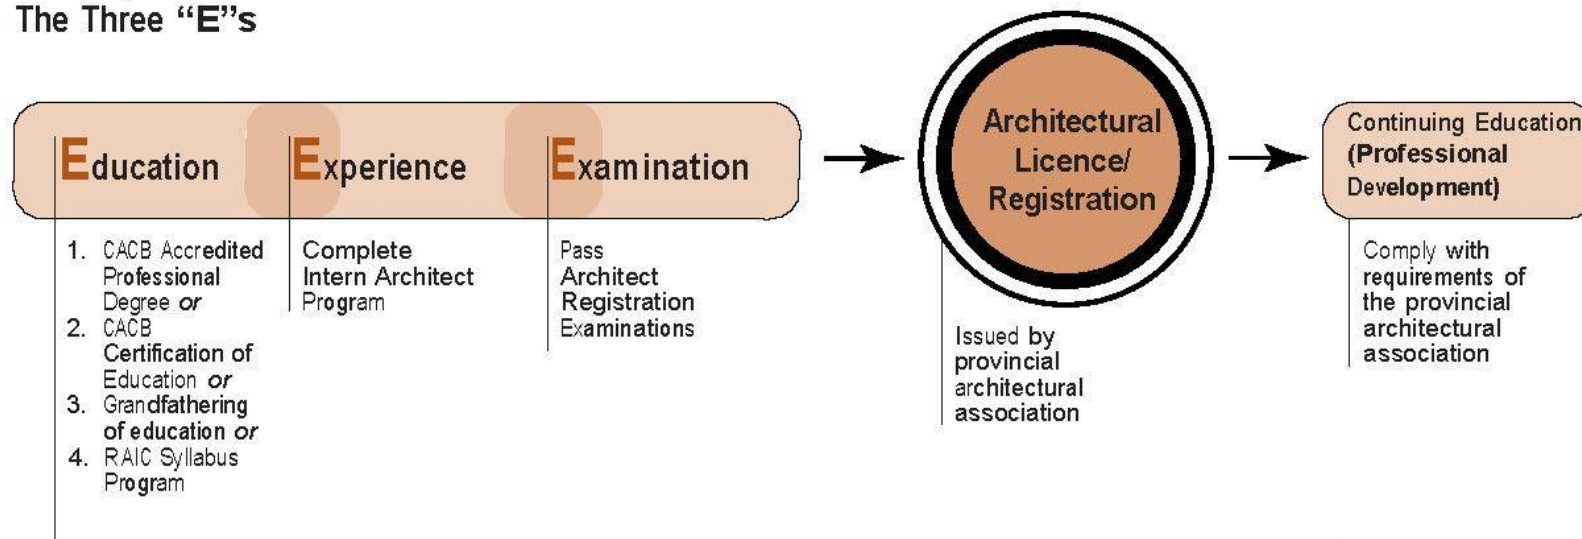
The Three "E"s

Education

1. CACB Accredited Professional Degree *or*
2. CACB Certification of Education *or*
3. Grandfathering of education *or*
4. RAIC Syllabus Program

Experience

Complete Intern Architect Program

Examination

Pass Architect Registration Examinations

Architectural Licence/ Registration

Issued by provincial architectural association

Continuing Education (Professional Development)

Comply with requirements of the provincial architectural association